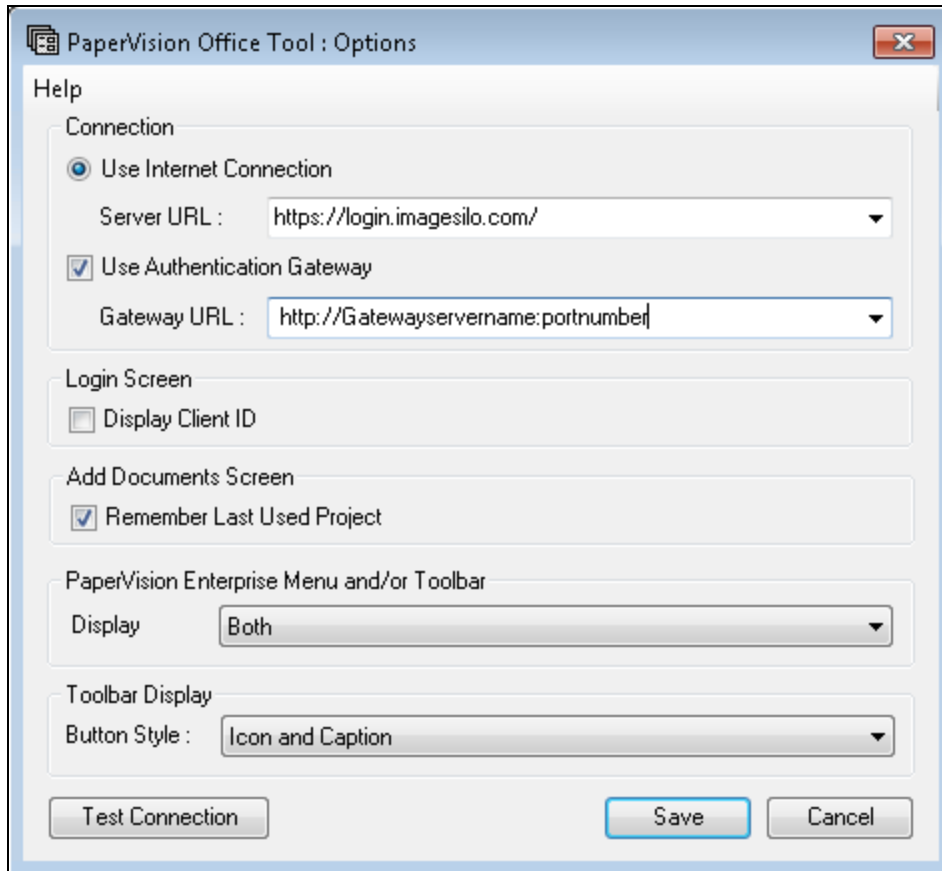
PaperVision Office Tool : Options

Help

Connection

Use Internet Connection

Server URL : https://login.imagesilo.com/

Use Authentication Gateway

Gateway URL : http://Gatewayservername:portnumber

Login Screen

Display Client ID

Add Documents Screen

Remember Last Used Project

PaperVision Enterprise Menu and/or Toolbar

Display Both

Toolbar Display

Button Style : Icon and Caption

Test Connection

Save

Cancel